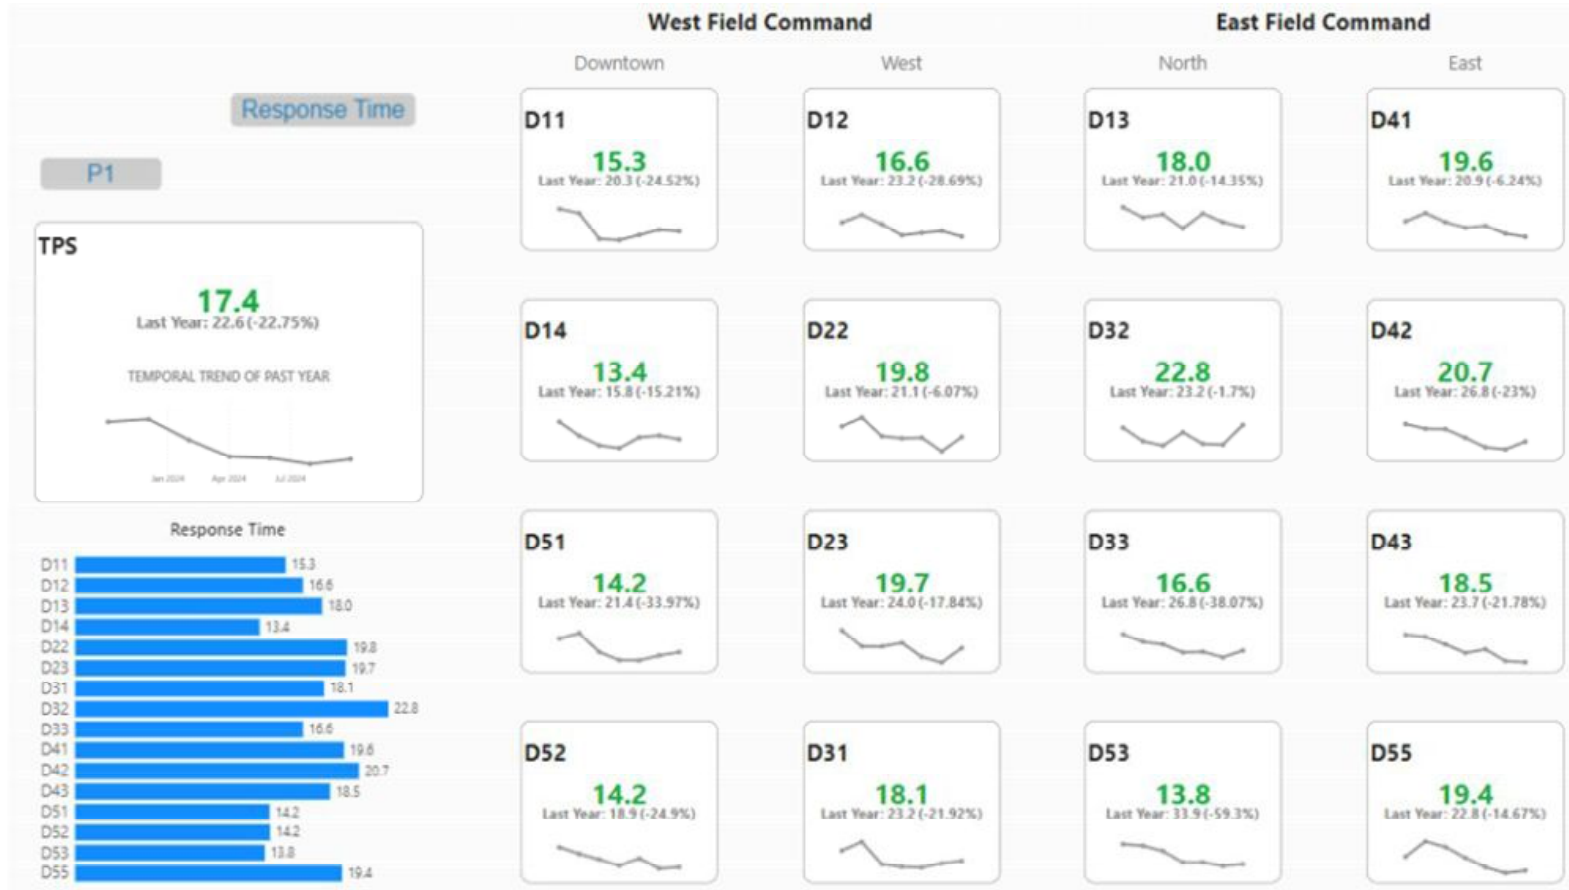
West Field Command

East Field Command

Downtown

West

North

East

Response Time

P1

TPS

17.4
Last Year: 22.6 (-22.75%)

TEMPORAL TREND OF PAST YEAR

Jan 2024 Apr 2024 Jul 2024

D11
15.3
Last Year: 20.3 (-24.52%)

D12
16.6
Last Year: 23.2 (-28.69%)

D13
18.0
Last Year: 21.0 (-14.35%)

D41
19.6
Last Year: 20.9 (-6.24%)

D14
13.4
Last Year: 15.8 (-15.21%)

D22
19.8
Last Year: 21.1 (-6.07%)

D32
22.8
Last Year: 23.2 (-1.7%)

D42
20.7
Last Year: 26.8 (-23%)

D51
14.2
Last Year: 21.4 (-33.97%)

D23
19.7
Last Year: 24.0 (-17.84%)

D33
16.6
Last Year: 26.8 (-38.07%)

D43
18.5
Last Year: 23.7 (-21.78%)

D52
14.2
Last Year: 18.9 (-24.9%)

D31
18.1
Last Year: 23.2 (-21.92%)

D53
13.8
Last Year: 33.9 (-59.3%)

D55
19.4
Last Year: 22.8 (-14.67%)

Response Time

| | |
|---|---|
| D11 | 15.3 |
| D12 | 16.6 |
| D13 | 18.0 |
| D14 | 13.4 |
| D22 | 19.8 |
| D23 | 19.7 |
| D31 | 18.1 |
| D32 | 22.8 |
| D33 | 16.6 |
| D41 | 19.6 |
| D42 | 20.7 |
| D43 | 18.5 |
| D51 | 14.2 |
| D52 | 14.2 |
| D53 | 13.8 |
| D55 | 19.4 |